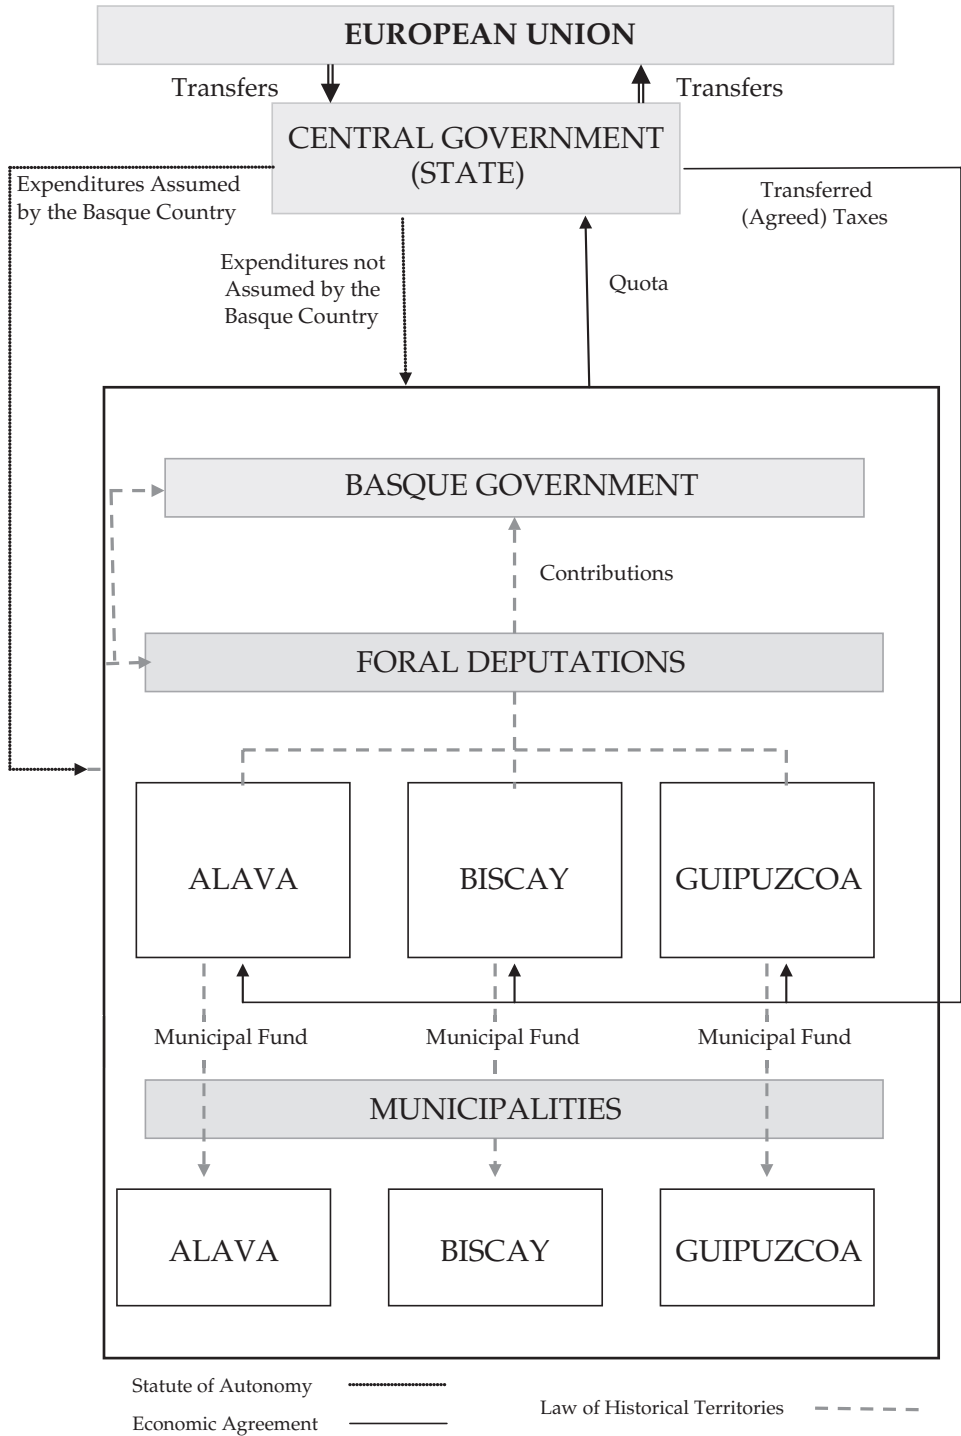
EUROPEAN UNION

Transfers

Transfers

CENTRAL GOVERNMENT (STATE)

Expenditures Assumed by the Basque Country

Transferred (Agreed) Taxes

Expenditures not Assumed by the Basque Country

Quota

BASQUE GOVERNMENT

Contributions

FORAL DEPUTATIONS

ALAVA

BISCAY

GUIPUZCOA

Municipal Fund

Municipal Fund

Municipal Fund

MUNICIPALITIES

ALAVA

BISCAY

GUIPUZCOA

Statute of Autonomy

Economic Agreement

Law of Historical Territories